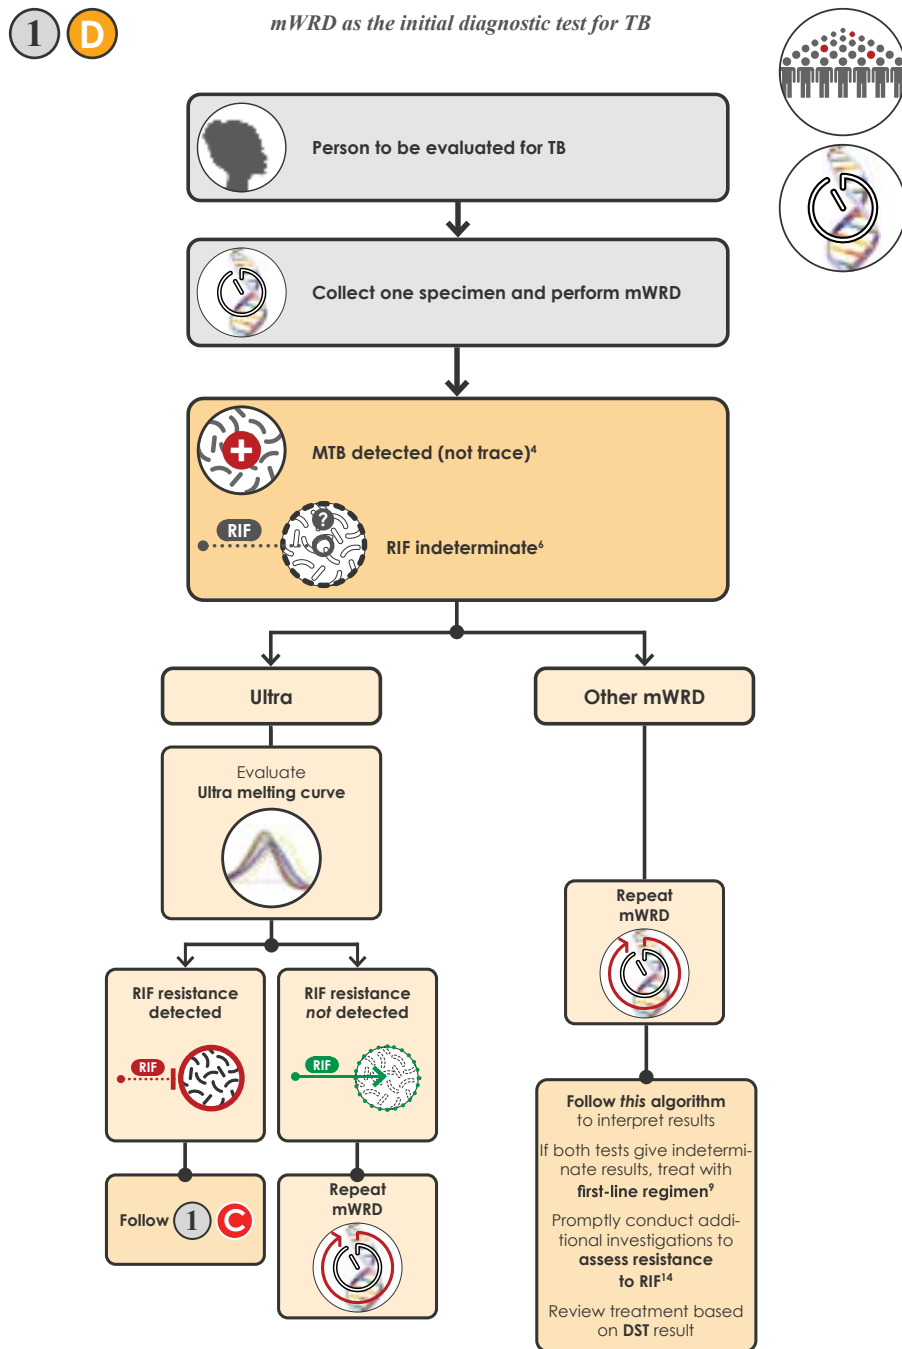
1 D

mWRD as the initial diagnostic test for TB

Person to be evaluated for TB

Collect one specimen and perform mWRD

MTB detected (not trace)$^4$

RIF

RIF indeterminate$^6$

Ultra

Other mWRD

Evaluate
Ultra melting curve

Repeat mWRD

RIF resistance detected

RIF

RIF resistance *not* detected

RIF

Follow *this* algorithm to interpret results

If both tests give indeterminate results, treat with first-line regimen$^9$

Promptly conduct additional investigations to assess resistance to RIF$^{14}$

Review treatment based on DST result

Follow 1 C

Repeat mWRD